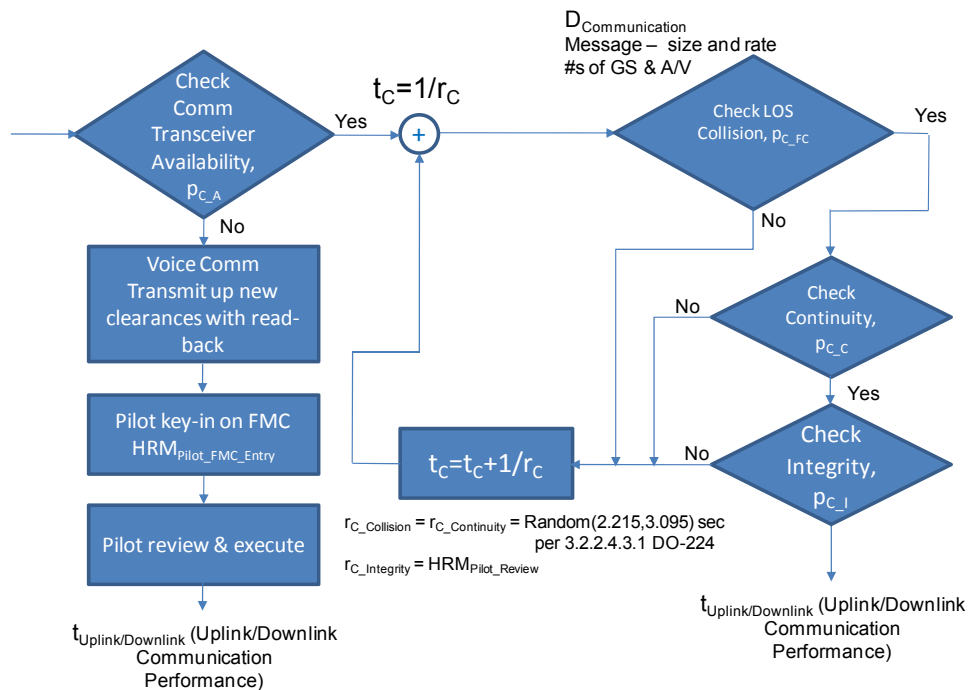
Check Comm Transceiver Availability, $p_{C\_A}$

Yes

No

$t_C=1/r_C$

+

$D_{Communication}$
Message – size and rate
#s of GS & A/V

Check LOS Collision, $p_{C\_FC}$

Yes

No

Voice Comm Transmit up new clearances with read-back

Check Continuity, $p_{C\_C}$

No

Yes

Pilot key-in on FMC $HRM_{Pilot\_FMC\_Entry}$

$t_C=t_C+1/r_C$

No

Check Integrity, $p_{C\_I}$

Pilot review & execute

$r_{C\_Collision}$ = $r_{C\_Continuity}$ = Random(2.215,3.095) sec per 3.2.2.4.3.1 DO-224

$r_{C\_Integrity}$ = $HRM_{Pilot\_Review}$

$t_{Uplink/Downlink}$ (Uplink/Downlink Communication Performance)

$t_{Uplink/Downlink}$ (Uplink/Downlink Communication Performance)